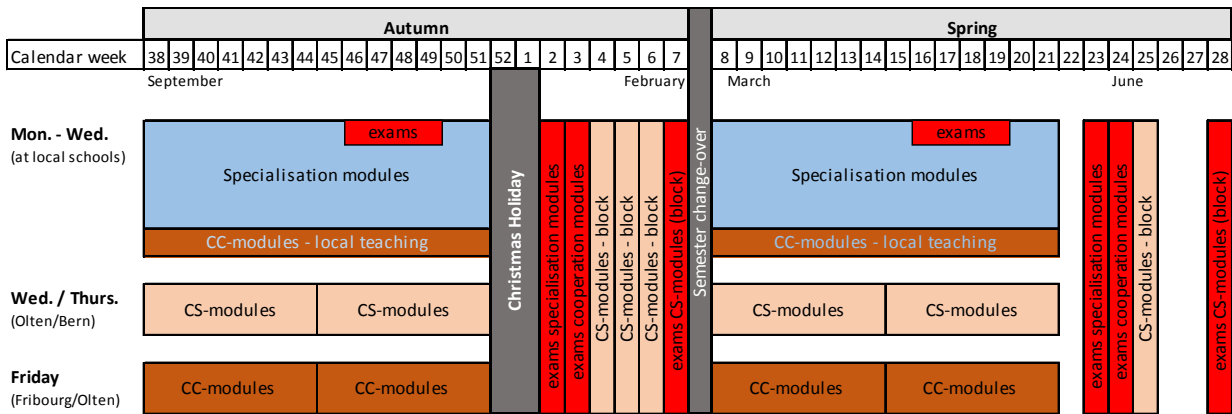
| | Autumn | Spring |
|---|---|---|

| Calendar week | 38 | 39 | 40 | 41 | 42 | 43 | 44 | 45 | 46 | 47 | 48 | 49 | 50 | 51 | 52 | 1 | 2 | 3 | 4 | 5 | 6 | 7 | 8 | 9 | 10 | 11 | 12 | 13 | 14 | 15 | 16 | 17 | 18 | 19 | 20 | 21 | 22 | 23 | 24 | 25 | 26 | 27 | 28 |
|---|---|---|---|---|---|---|---|---|---|---|---|---|---|---|---|---|---|---|---|---|---|---|---|---|---|---|---|---|---|---|---|---|---|---|---|---|---|---|---|---|---|---|---|

September

February

March

June

Mon. - Wed.
(at local schools)

exams

Specialisation modules

CC-modules - local teaching

Christmas Holiday

exams specialisation modules

exams cooperation modules

CS-modules - block

CS-modules - block

CS-modules - block

exams CS-modules (block)

Semester change-over

exams

Specialisation modules

CC-modules - local teaching

exams specialisation modules

exams cooperation modules

CS-modules - block

exams CS-modules (block)

Wed. / Thurs.
(Olten/Bern)

CS-modules

CS-modules

CS-modules

CS-modules

Friday
(Fribourg/Olten)

CC-modules

CC-modules

CC-modules

CC-modules